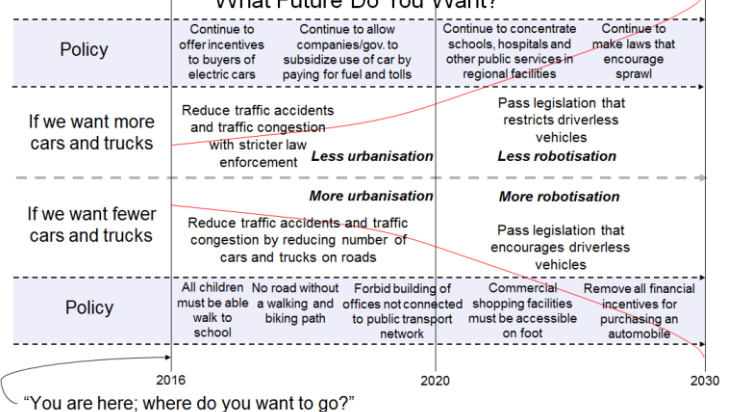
What Future Do You Want?

| Policy | Continue to offer incentives to buyers of electric cars | Continue to allow companies/gov. to subsidize use of car by paying for fuel and tolls | Continue to concentrate schools, hospitals and other public services in regional facilities | Continue to make laws that encourage sprawl |
|---|---|---|---|---|

If we want more cars and trucks

Reduce traffic accidents and traffic congestion with stricter law enforcement

Pass legislation that restricts driverless vehicles

Less urbanisation

Less robotisation

More urbanisation

More robotisation

If we want fewer cars and trucks

Reduce traffic accidents and traffic congestion by reducing number of cars and trucks on roads

Pass legislation that encourages driverless vehicles

| Policy | All children must be able walk to school | No road without a walking and biking path | Forbid building of offices not connected to public transport network | Commercial shopping facilities must be accessible on foot | Remove all financial incentives for purchasing an automobile |
|---|---|---|---|---|---|

2016

2020

2030

"You are here; where do you want to go?"